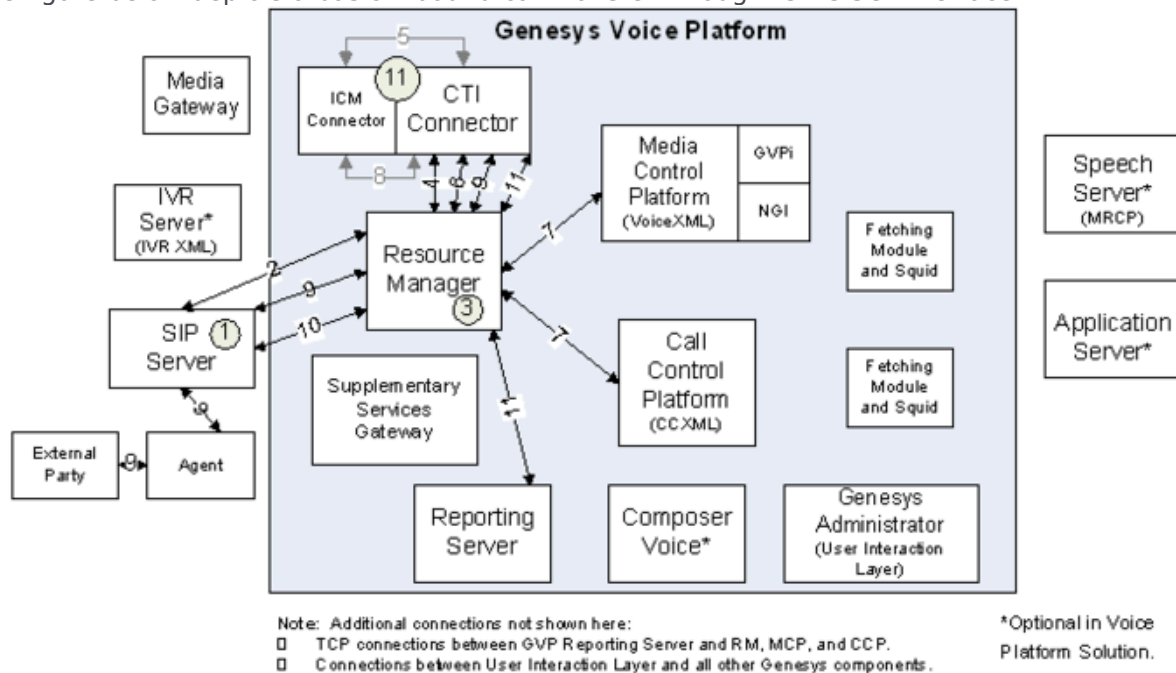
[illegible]

Genesys Voice Platform

5

11

ICM Connector

CTI Connector

8

4 6 9 11

Media Gateway

IVR Server* (IVR XML)

Media Control Platform (VoiceXML)

GVPi

NGI

Speech Server* (MRCP)

Resource Manager

3

7

2

9

10

SIP Server

1

Fetching Module and Squid

Application Server*

Call Control Platform (CCXML)

7

Fetching Module and Squid

Supplementary Services Gateway

11

9

External Party

9

Agent

Reporting Server

Composer Voice*

Genesys Administrator (User Interaction Layer)

Note: Additional connections not shown here:
□ TCP connections between GVP Reporting Server and RM, MCP, and CCP.
□ Connections between User Interaction Layer and all other Genesys components.

*Optional in Voice Platform Solution.